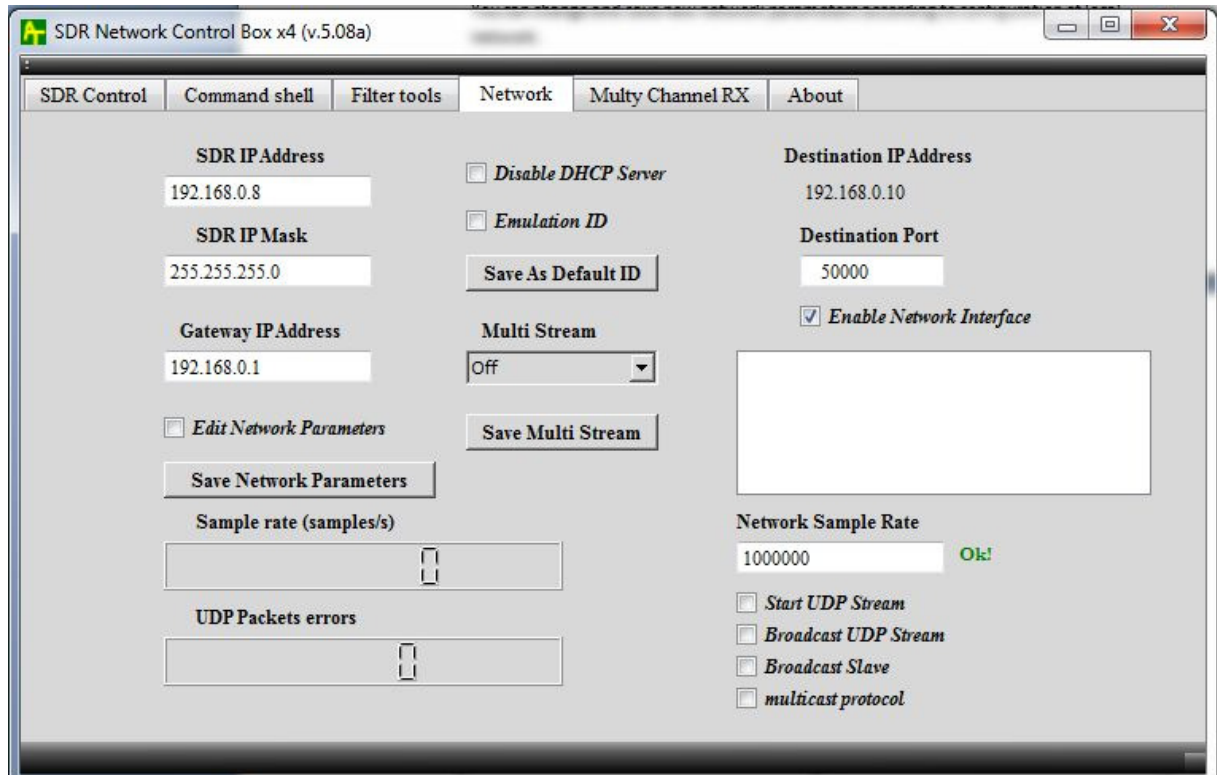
SDR Network Control Box x4 (v.5.08a)

SDR Control | Command shell | Filter tools | Network | Multy Channel RX | About

SDR IP Address
192.168.0.8
SDR IP Mask
255.255.255.0
Gateway IP Address
192.168.0.1
Edit Network Parameters
Save Network Parameters
Sample rate (samples/s)
0
UDP Packets errors
0

Disable DHCP Server
Emulation ID
Save As Default ID
Multi Stream
Off
Save Multi Stream

Destination IP Address
192.168.0.10
Destination Port
50000
Enable Network Interface

Network Sample Rate
1000000
Ok!
Start UDP Stream
Broadcast UDP Stream
Broadcast Slave
multicast protocol